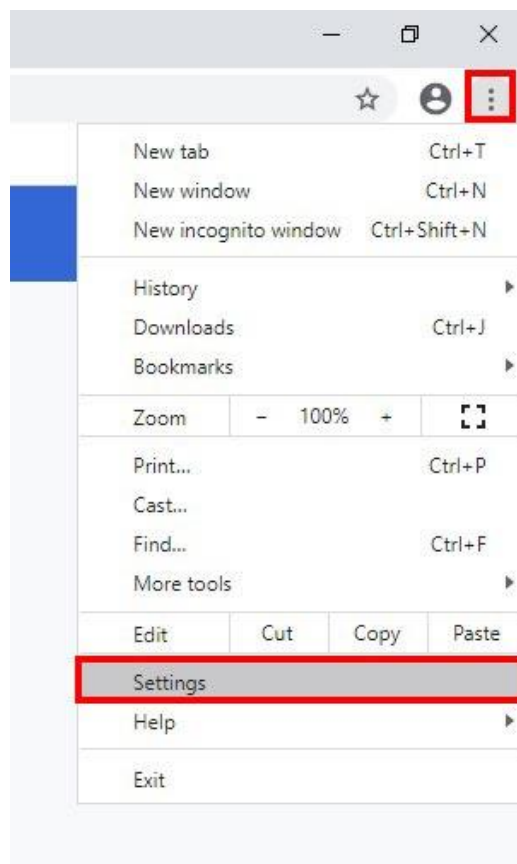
New tab Ctrl+T
New window Ctrl+N
New incognito window Ctrl+Shift+N

History
Downloads Ctrl+J
Bookmarks

Zoom − 100% +

Print... Ctrl+P
Cast...
Find... Ctrl+F
More tools

Edit Cut Copy Paste

Settings
Help

Exit